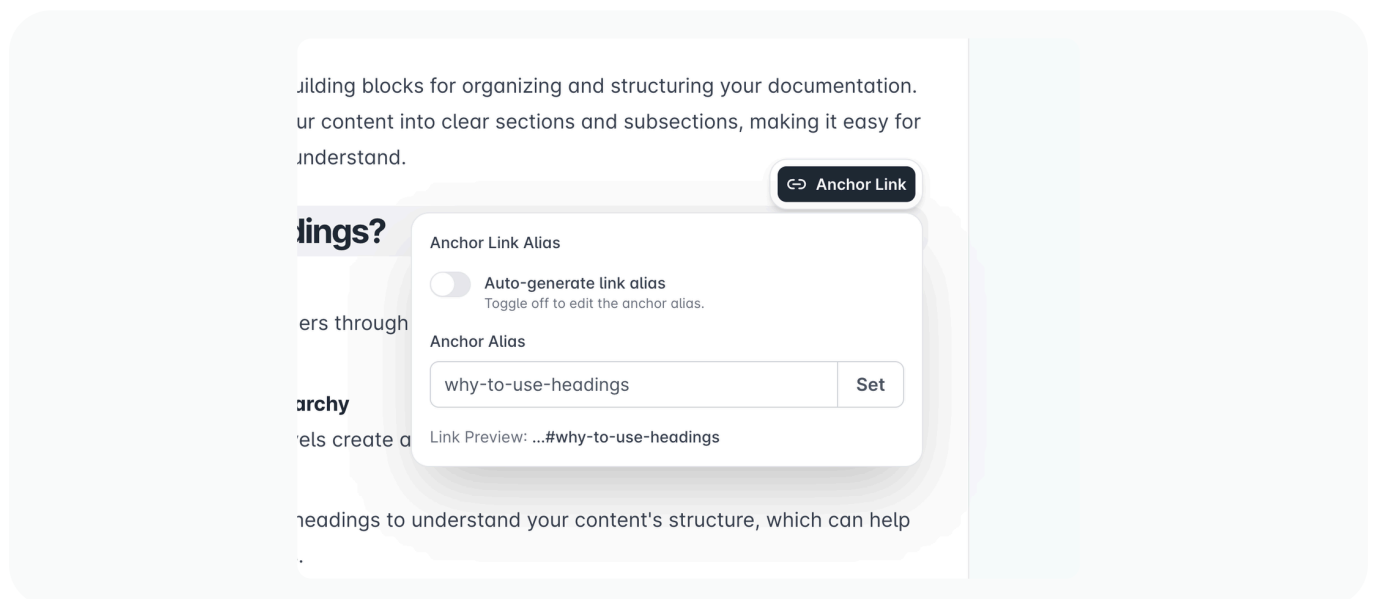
uilding blocks for organizing and structuring your documentation. ur content into clear sections and subsections, making it easy for understand.

Anchor Link

dings?

Anchor Link Alias

Auto-generate link alias
Toggle off to edit the anchor alias.

ers through

Anchor Alias

why-to-use-headings

Set

archy

els create a

Link Preview: ...#why-to-use-headings

headings to understand your content's structure, which can help .